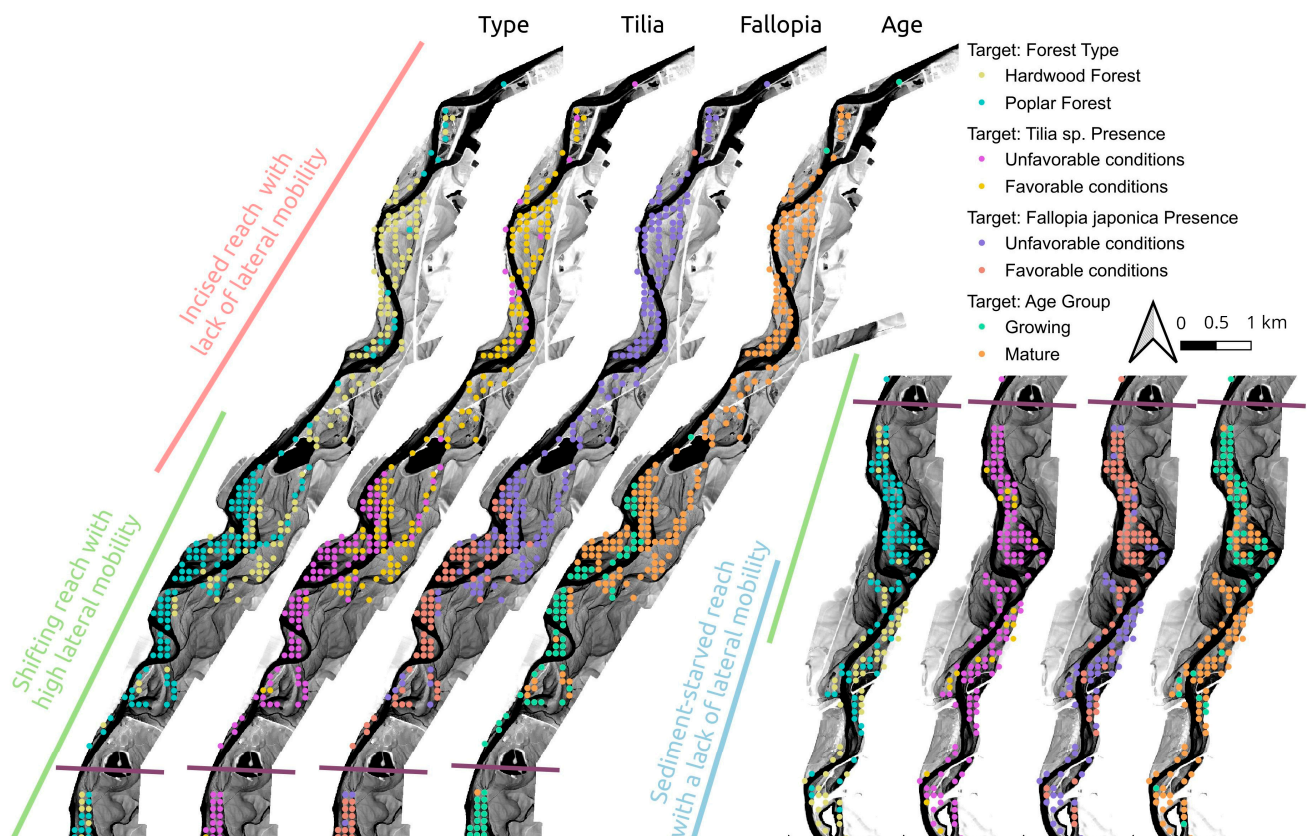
Type Tilia Fallopia Age

Target: Forest Type
Hardwood Forest
Poplar Forest
Target: Tilia sp. Presence
Unfavorable conditions
Favorable conditions
Target: Fallopia japonica Presence
Unfavorable conditions
Favorable conditions
Target: Age Group
Growing
Mature

0 0.5 1 km

Incised reach with lack of lateral mobility

Shifting reach with high lateral mobility

Sediment-starved reach with a lack of lateral mobility